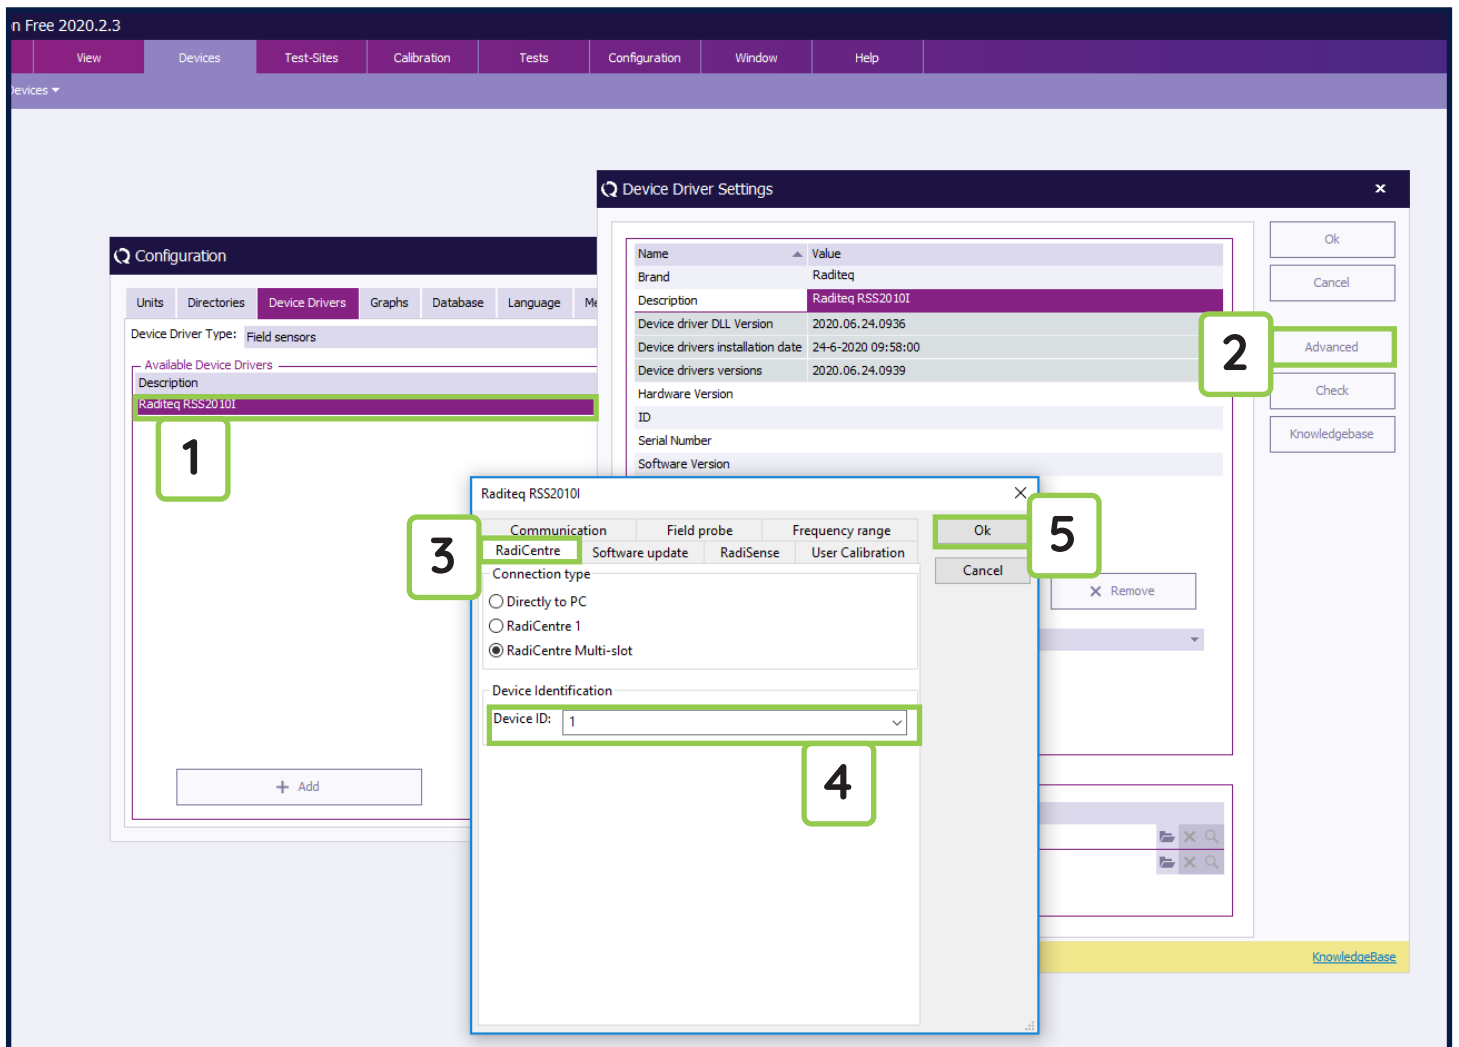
n Free 2020.2.3

View | Devices | Test-Sites | Calibration | Tests | Configuration | Window | Help

evices ▾

Configuration

Units | Directories | Device Drivers | Graphs | Database | Language | Me

Device Driver Type: Field sensors

Available Device Drivers

Description

Raditeq RSS2010I

1

+ Add

Device Driver Settings

×

| Name | Value |
|---|---|
| Brand | Raditeq |
| Description | Raditeq RSS2010I |
| Device driver DLL Version | 2020.06.24.0936 |
| Device drivers installation date | 24-6-2020 09:58:00 |
| Device drivers versions | 2020.06.24.0939 |
| Hardware Version | |
| ID | |
| Serial Number | |
| Software Version | |

Ok

Cancel

2

Advanced

Check

Knowledgebase

Remove

KnowledgeBase

Raditeq RSS2010I

Communication | Field probe | Frequency range

RadiCentre | Software update | RadiSense | User Calibration

3

Connection type

Directly to PC

RadiCentre 1

RadiCentre Multi-slot

Device Identification

Device ID: 1

4

Ok

5

Cancel